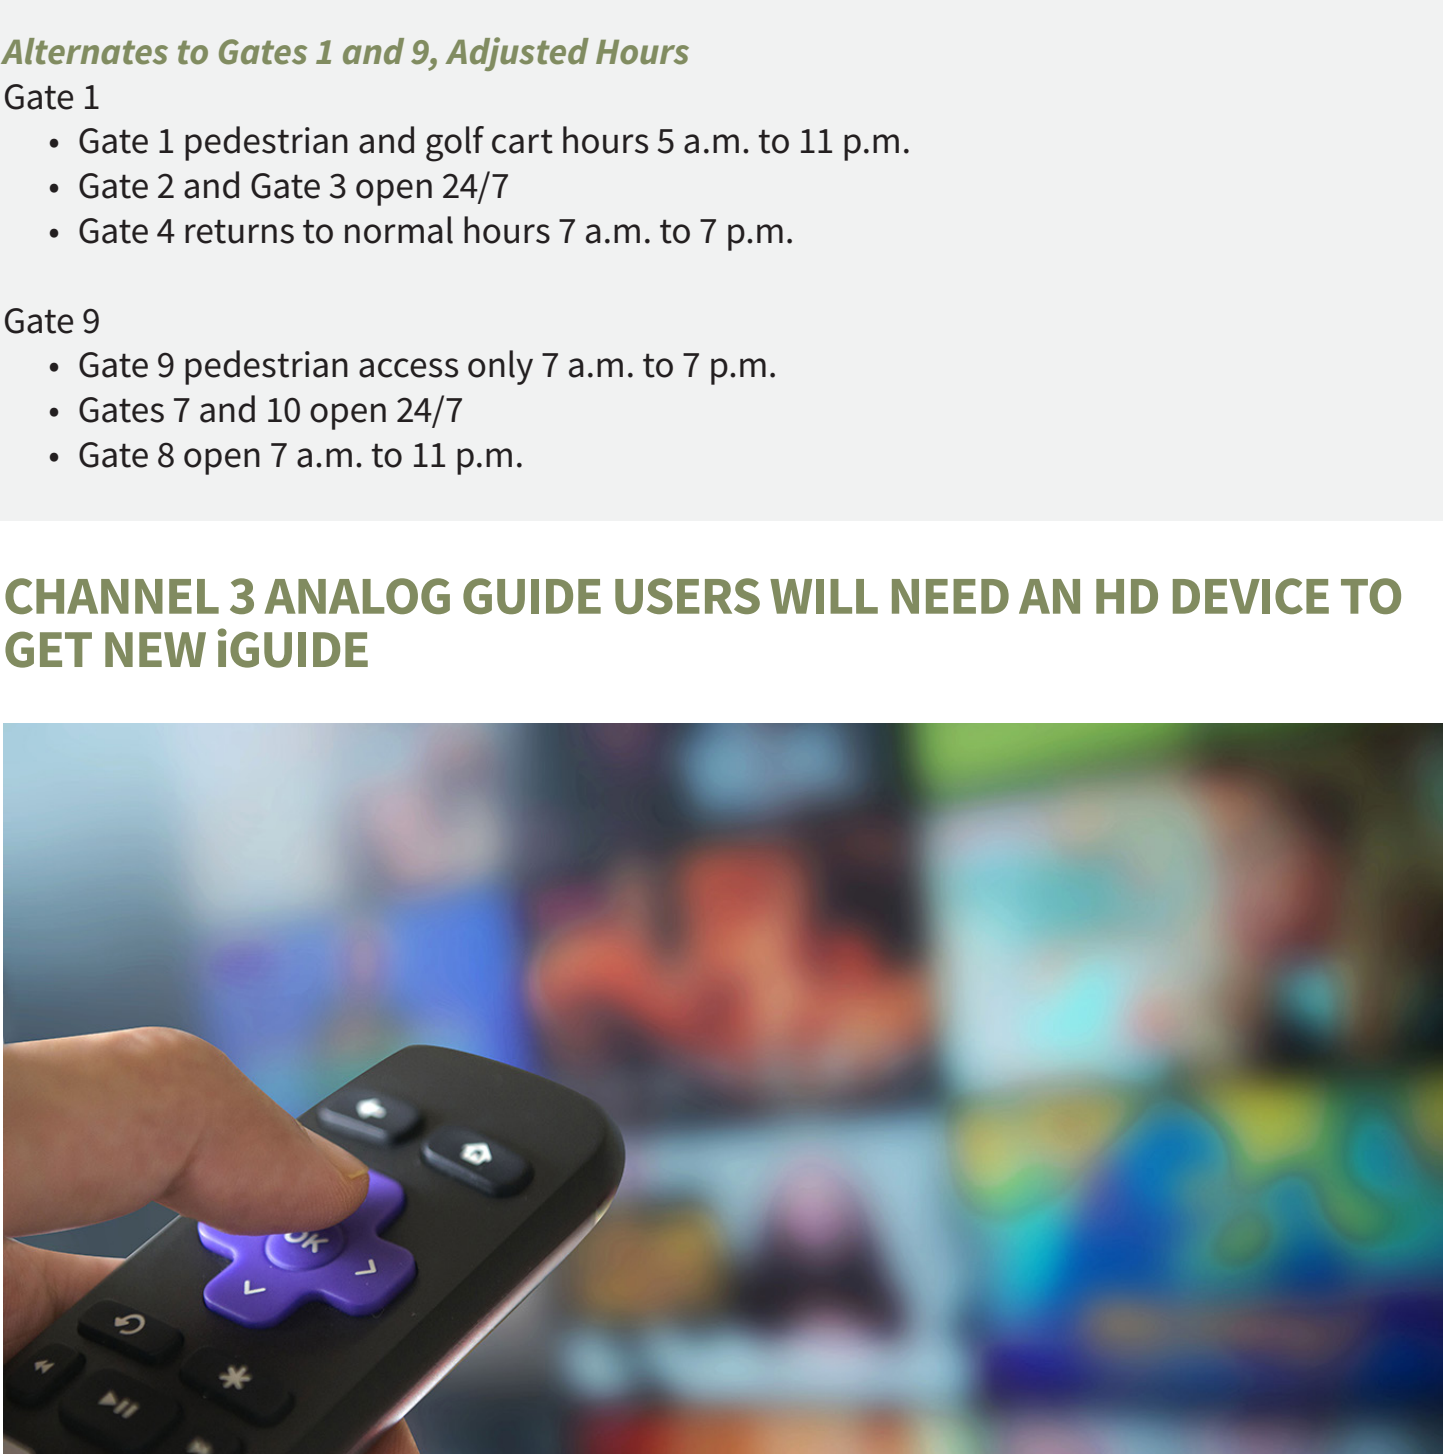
Alternates to Gates 1 and 9, Adjusted Hours

Gate 1

- Gate 1 pedestrian and golf cart hours 5 a.m. to 11 p.m.
- Gate 2 and Gate 3 open 24/7
- Gate 4 returns to normal hours 7 a.m. to 7 p.m.

Gate 9

- Gate 9 pedestrian access only 7 a.m. to 7 p.m.
- Gates 7 and 10 open 24/7
- Gate 8 open 7 a.m. to 11 p.m.

CHANNEL 3 ANALOG GUIDE USERS WILL NEED AN HD DEVICE TO GET NEW iGUIDE

OK